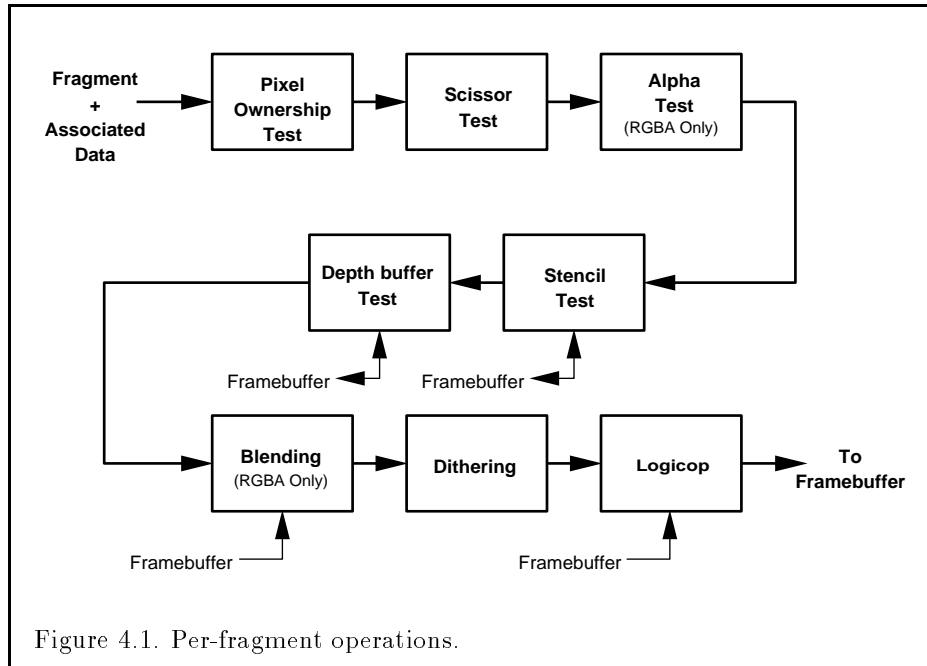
Fragment + Associated Data

Pixel Ownership Test

Scissor Test

Alpha Test (RGBA Only)

Stencil Test

Depth buffer Test

Framebuffer

Framebuffer

Blending (RGBA Only)

Dithering

Logicop

To Framebuffer

Framebuffer

Framebuffer

Figure 4.1. Per-fragment operations.